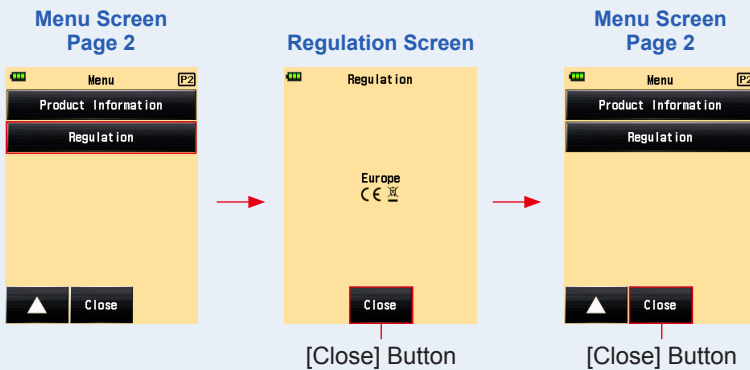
Menu Screen
Page 2

Menu
P2
Product Information
Regulation
Close

Regulation Screen

Regulation
Europe
CE

Close

[Close] Button

Menu Screen
Page 2

Menu
P2
Product Information
Regulation
Close

[Close] Button